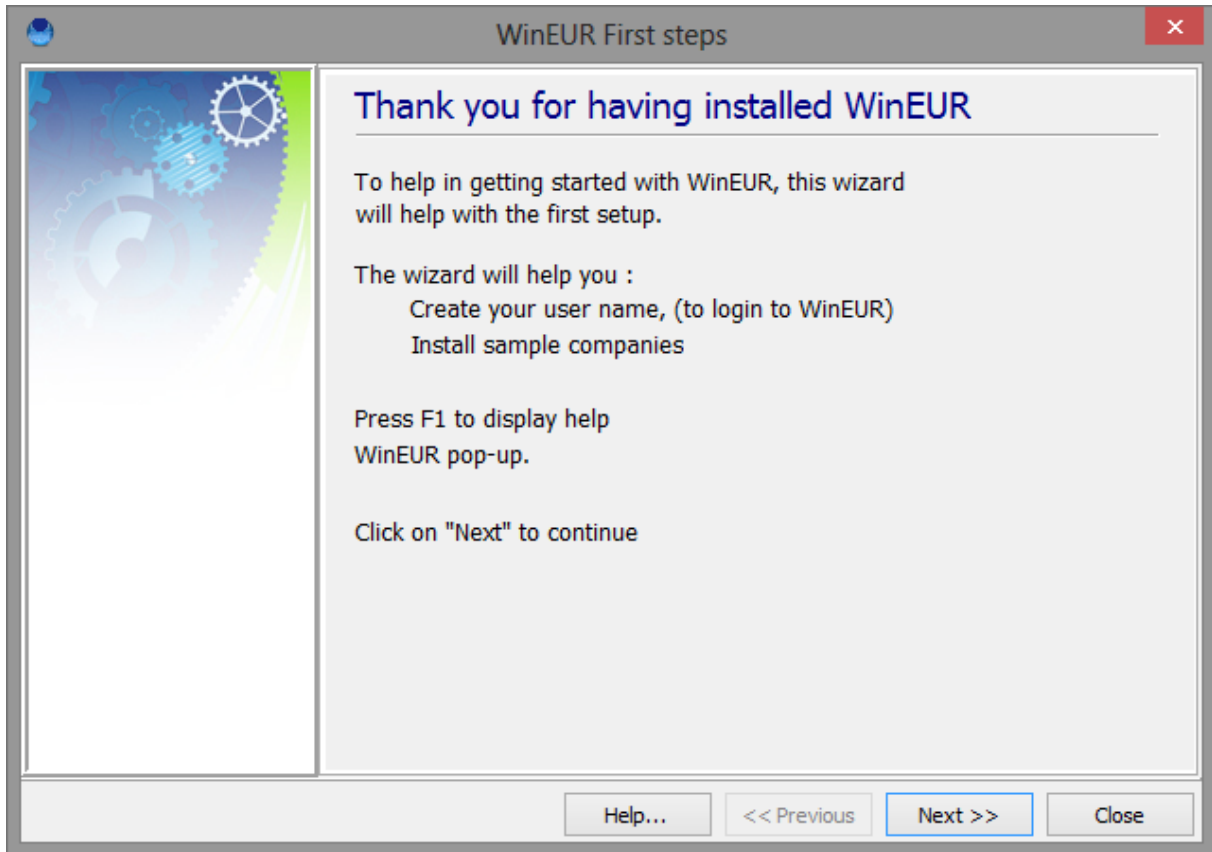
WinEUR First steps

×

Thank you for having installed WinEUR

To help in getting started with WinEUR, this wizard will help with the first setup.

The wizard will help you :
Create your user name, (to login to WinEUR)
Install sample companies

Press F1 to display help
WinEUR pop-up.

Click on "Next" to continue

Help...
<< Previous
Next >>
Close